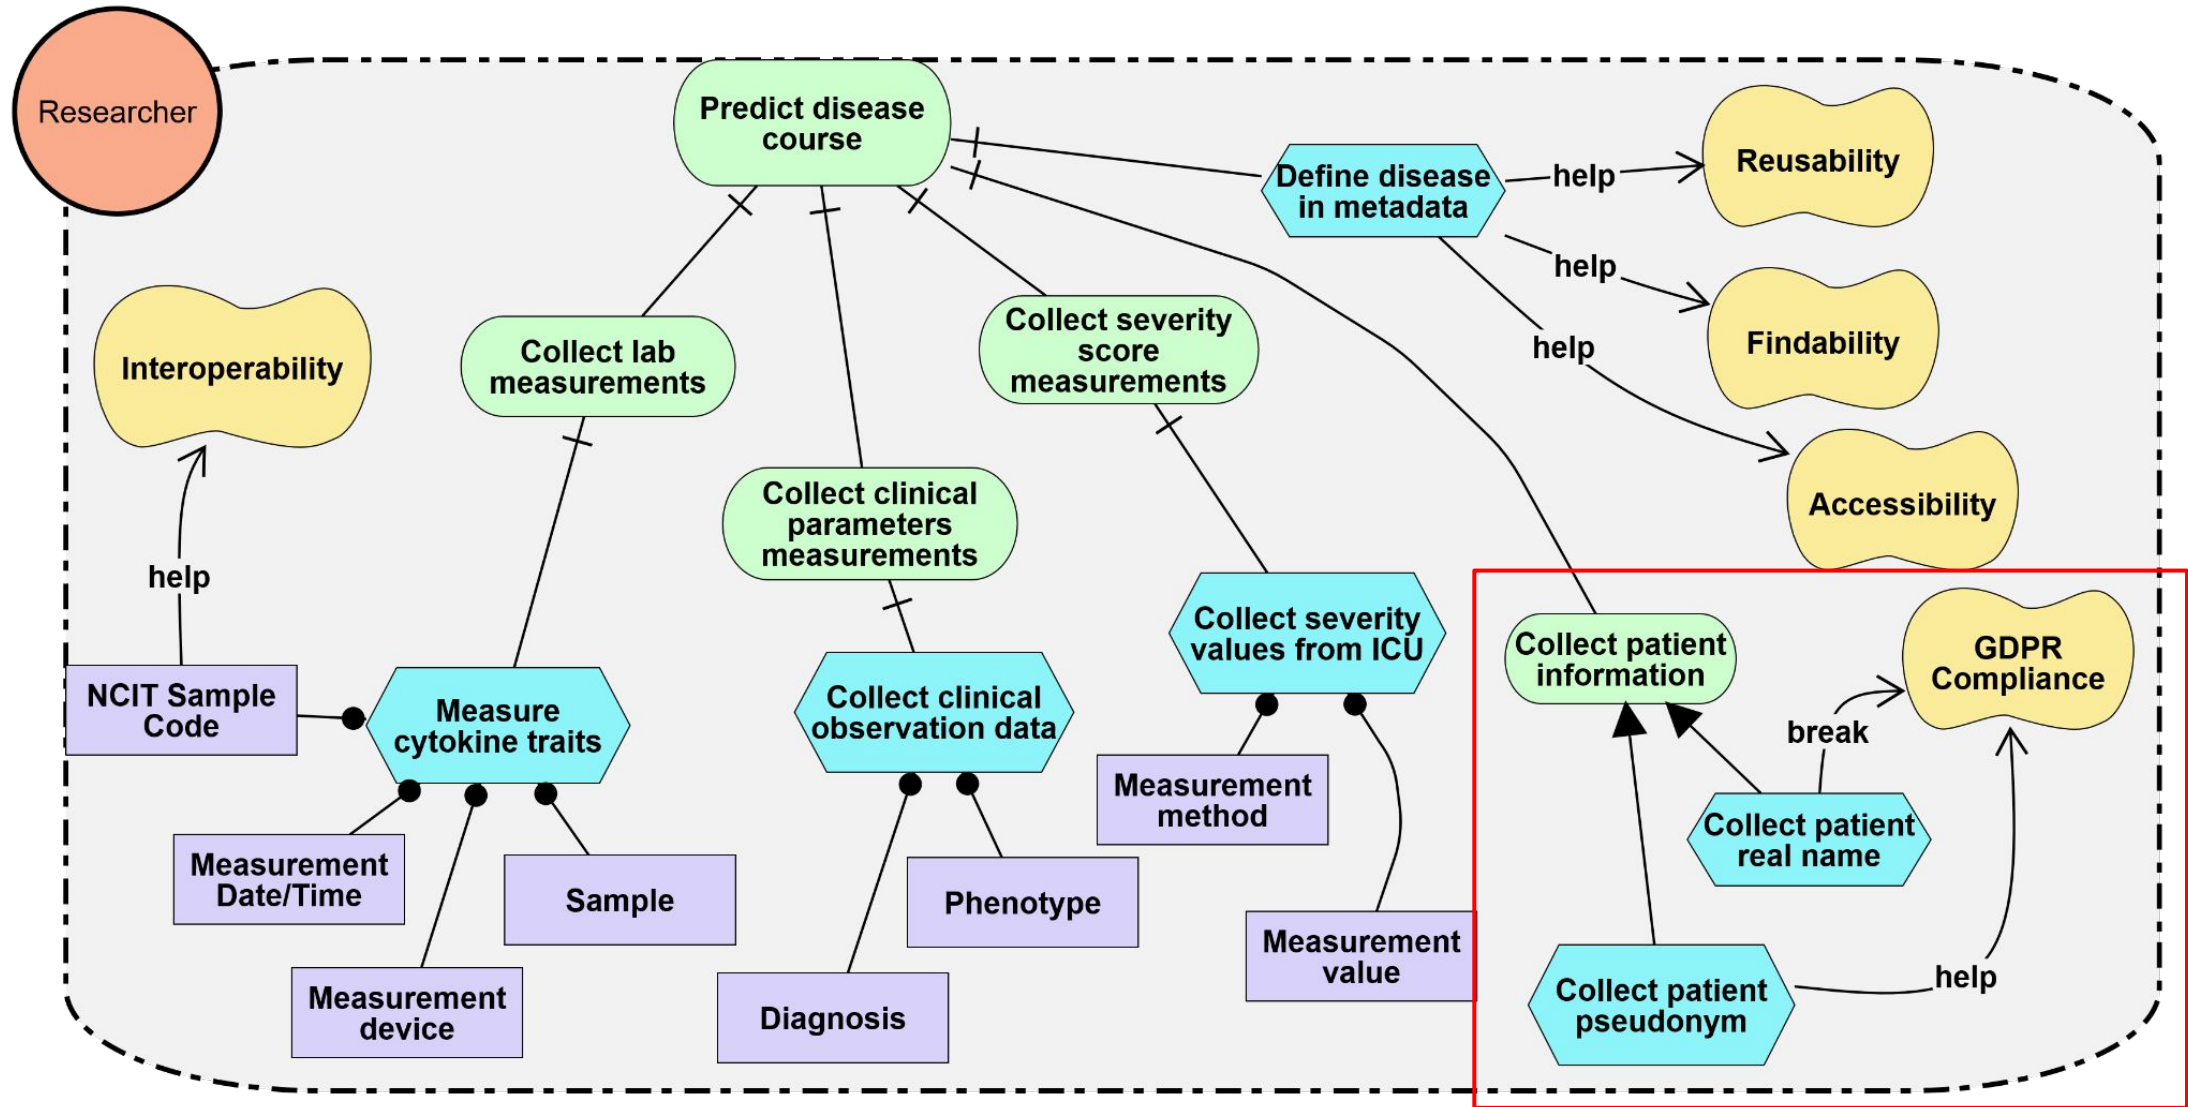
Researcher

Predict disease course

Define disease in metadata

help

Reusability

help

Findability

help

Accessibility

Interoperability

Collect lab measurements

Collect severity score measurements

Collect clinical parameters measurements

help

Collect severity values from ICU

Collect patient information

GDPR Compliance

NCIT Sample Code

Measure cytokine traits

Collect clinical observation data

Measurement method

break

Collect patient real name

Measurement Date/Time

Sample

Phenotype

Measurement value

Measurement device

Diagnosis

Collect patient pseudonym

help